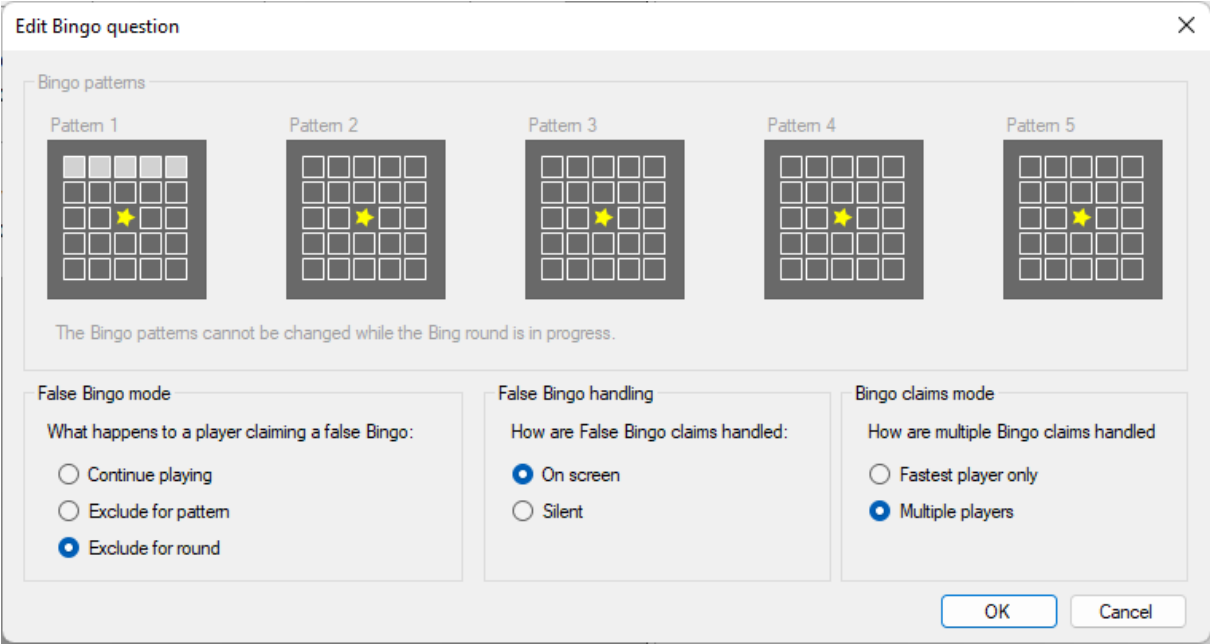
Edit Bingo question

Bingo patterns

Pattern 1

Pattern 2

Pattern 3

Pattern 4

Pattern 5

The Bingo patterns cannot be changed while the Bing round is in progress.

False Bingo mode

What happens to a player claiming a false Bingo:

Continue playing

Exclude for pattern

Exclude for round

False Bingo handling

How are False Bingo claims handled:

On screen

Silent

Bingo claims mode

How are multiple Bingo claims handled

Fastest player only

Multiple players

OK

Cancel